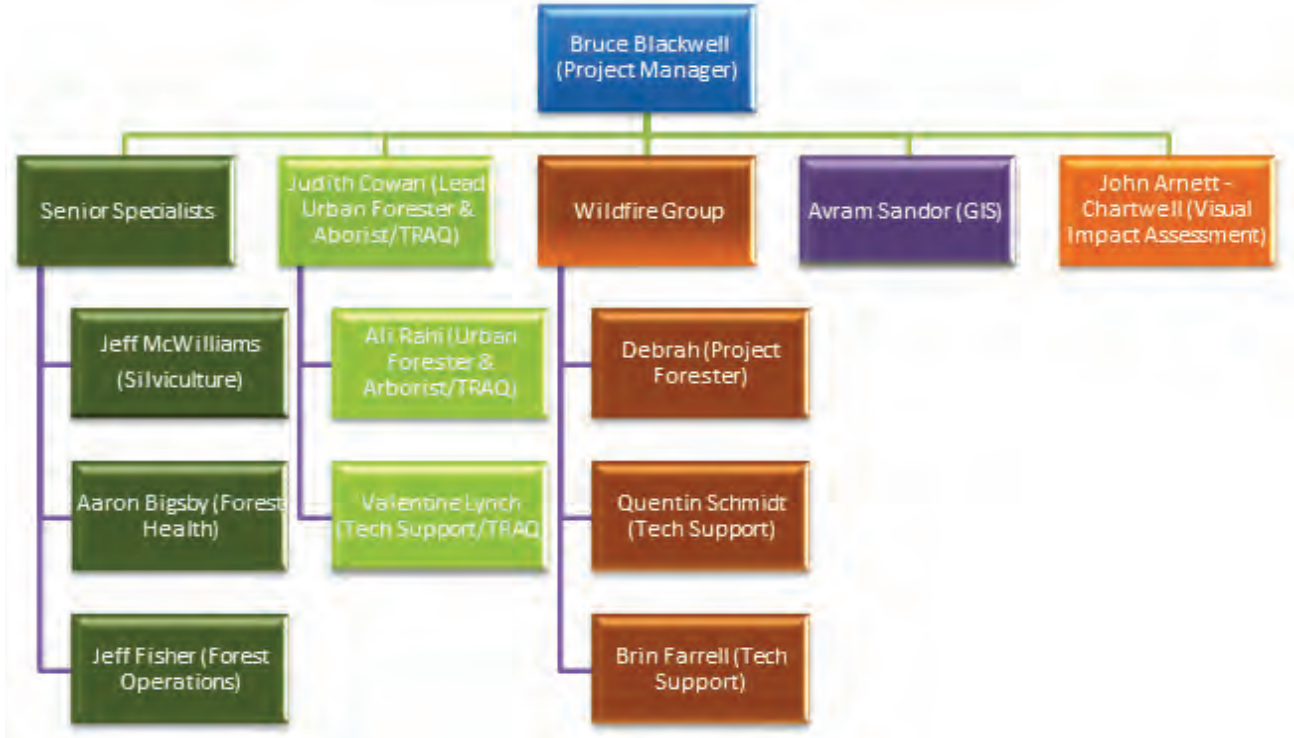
Bruce Blackwell (Project Manager)

Senior Specialists

Judith Cowan (Lead Urban Forester & Aborist/TRAQ)

Wildfire Group

Avram Sandor (GIS)

John Arnett - Chartwell (Visual Impact Assessment)

Jeff McWilliams (Silviculture)

Aaron Bigsby (Forest Health)

Jeff Fisher (Forest Operations)

Ali Rahi (Urban Forester & Arborist/TRAQ)

Valentine Lynch (Tech Support/TRAQ)

Debrah (Project Forester)

Quentin Schmidt (Tech Support)

Brin Farrell (Tech Support)